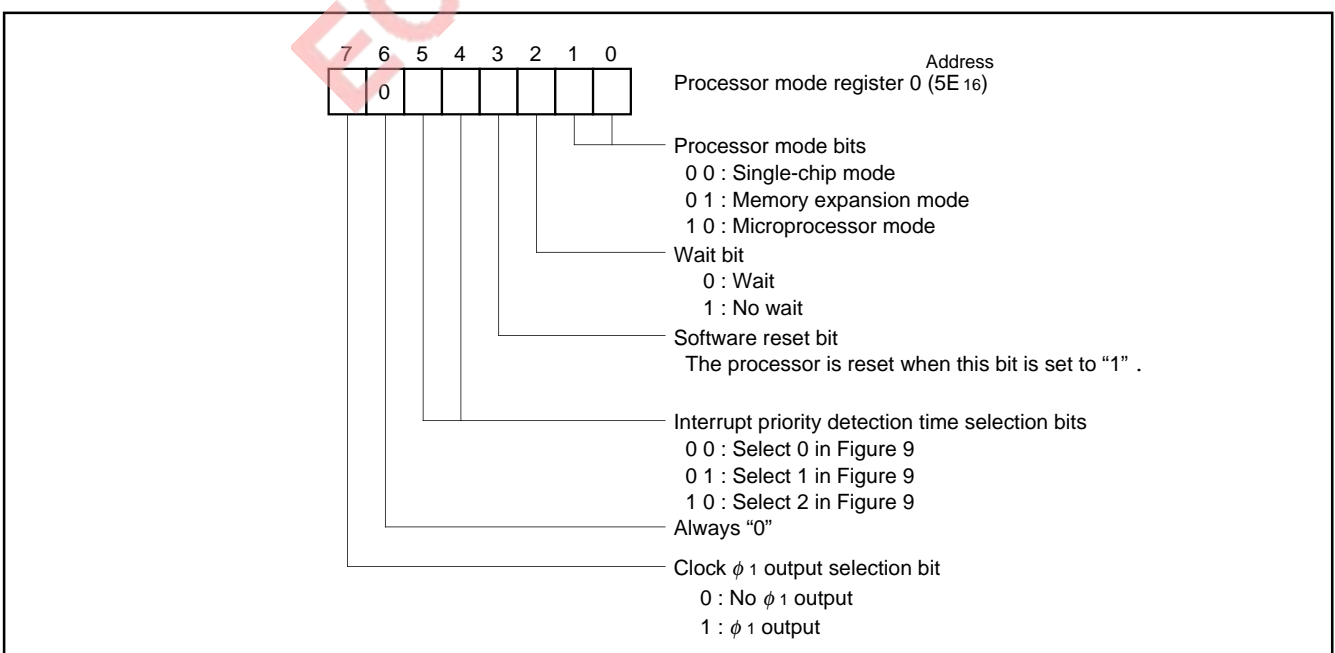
7 6 5 4 3 2 1 0

0

Address
Processor mode register 0 ($5E_{16}$)

Processor mode bits
0 0 : Single-chip mode
0 1 : Memory expansion mode
1 0 : Microprocessor mode

Wait bit
0 : Wait
1 : No wait

Software reset bit
The processor is reset when this bit is set to "1" .

Interrupt priority detection time selection bits
0 0 : Select 0 in Figure 9
0 1 : Select 1 in Figure 9
1 0 : Select 2 in Figure 9

Always "0"

Clock $\phi_1$ output selection bit
0 : No $\phi_1$ output
1 : $\phi_1$ output